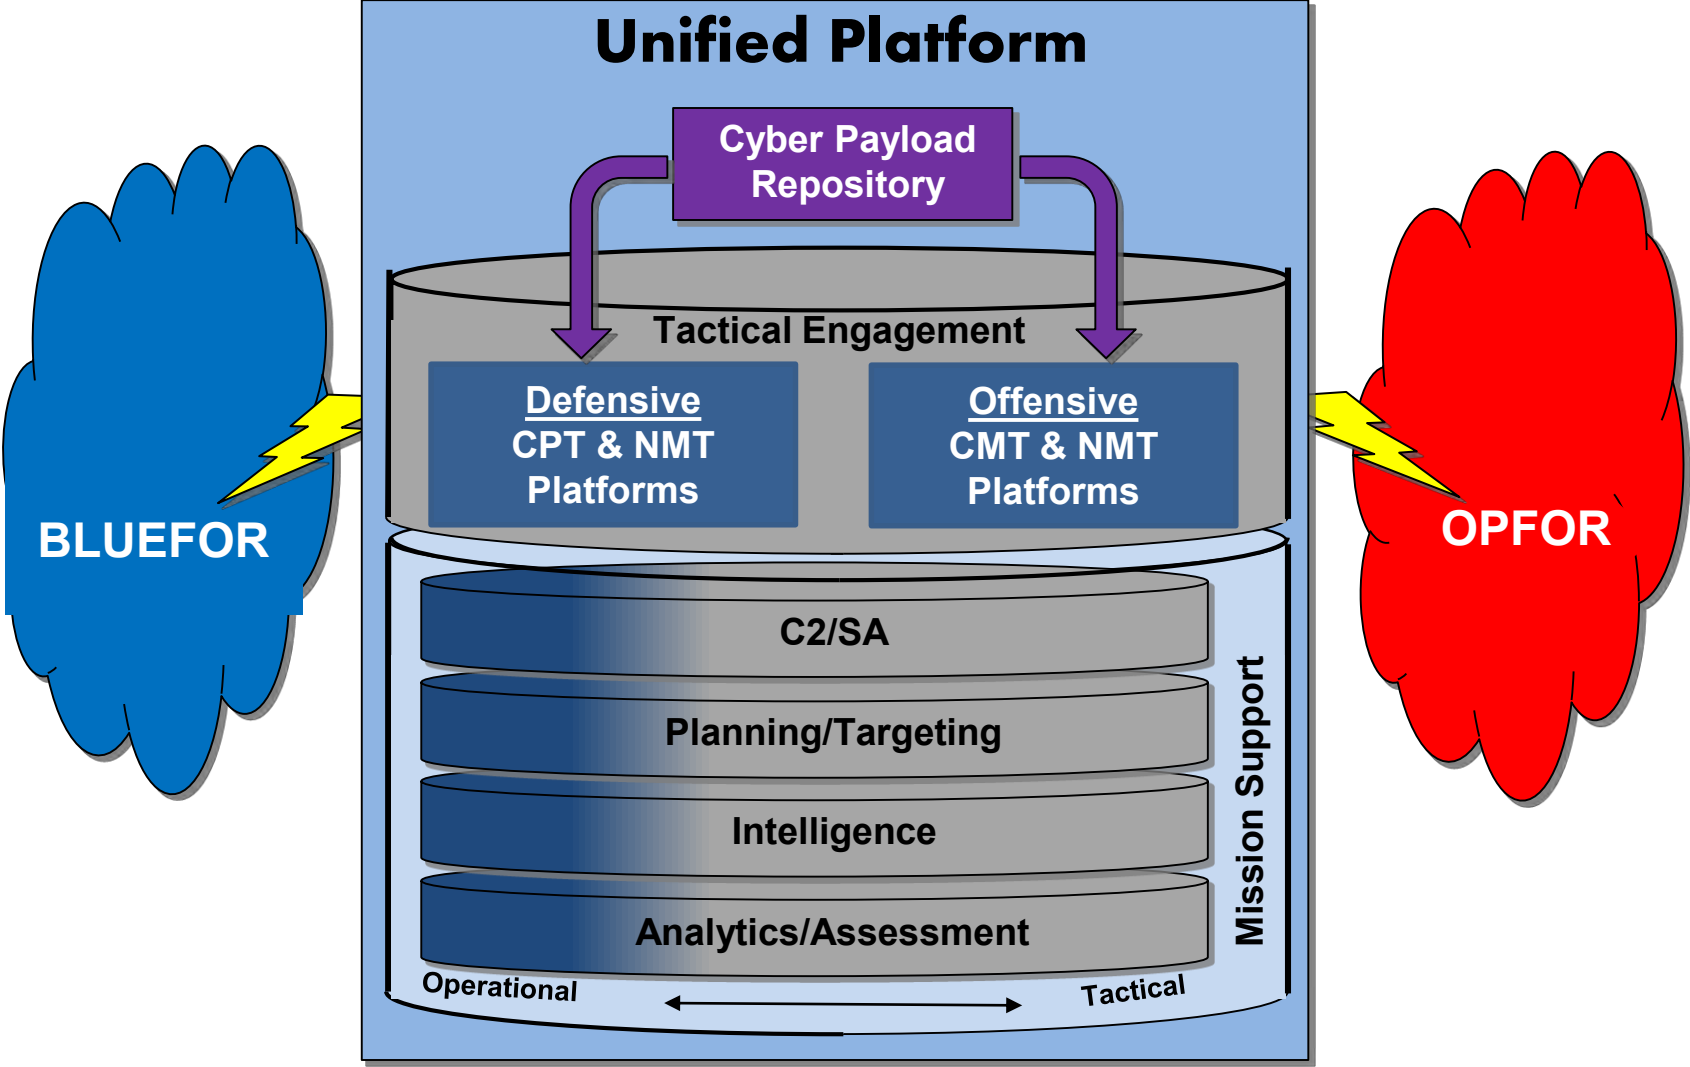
Unified Platform

Cyber Payload Repository

Tactical Engagement

Defensive
CPT & NMT
Platforms

Offensive
CMT & NMT
Platforms

BLUEFOR

OPFOR

C2/SA

Planning/Targeting

Intelligence

Analytics/Assessment

Mission Support

Operational

Tactical